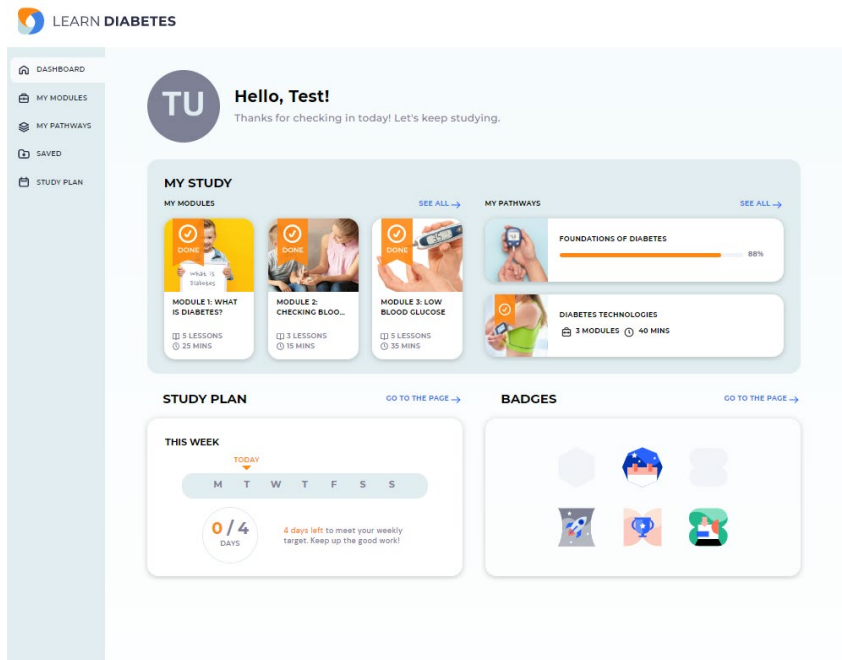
LEARN DIABETES

DASHBOARD
MY MODULES
MY PATHWAYS
SAVED
STUDY PLAN

TU

Hello, Test!

Thanks for checking in today! Let's keep studying.

MY STUDY

MY MODULES

SEE ALL →

DONE
What is Diabetes

MODULE 1: WHAT IS DIABETES?
5 LESSONS
25 MINS

DONE

MODULE 2: CHECKING BLOO...
3 LESSONS
15 MINS

DONE

MODULE 3: LOW BLOOD GLUCOSE
5 LESSONS
35 MINS

MY PATHWAYS

SEE ALL →

FOUNDATIONS OF DIABETES
88%

DIABETES TECHNOLOGIES
3 MODULES
40 MINS

STUDY PLAN

GO TO THE PAGE →

THIS WEEK

TODAY

M T W T F S S

0 / 4
DAYS

4 days left to meet your weekly target. Keep up the good work!

BADGES

GO TO THE PAGE →